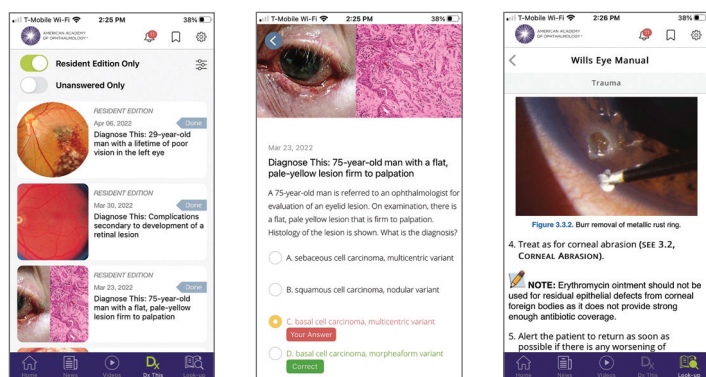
T-Mobile Wi-Fi 2:25 PM 38%

AMERICAN ACADEMY OF OPHTHALMOLOGY

Resident Edition Only

Unanswered Only

RESIDENT EDITION
Apr 06, 2022
Done
Diagnose This: 29-year-old man with a lifetime of poor vision in the left eye

RESIDENT EDITION
Mar 30, 2022
Done
Diagnose This: Complications secondary to development of a retinal lesion

RESIDENT EDITION
Mar 23, 2022
Done
Diagnose This: 75-year-old man with a flat, pale-yellow lesion firm to palpation

Home News Videos Dx This Look-up

T-Mobile Wi-Fi 2:25 PM 38%

Mar 23, 2022

Diagnose This: 75-year-old man with a flat, pale-yellow lesion firm to palpation

A 75-year-old man is referred to an ophthalmologist for evaluation of an eyelid lesion. On examination, there is a flat, pale yellow lesion that is firm to palpation. Histology of the lesion is shown. What is the diagnosis?

A. sebaceous cell carcinoma, multicentric variant

B. squamous cell carcinoma, nodular variant

C. basal cell carcinoma, multicentric variant
Your Answer

D. basal cell carcinoma, morpheaform variant
Correct

T-Mobile Wi-Fi 2:26 PM 38%

AMERICAN ACADEMY OF OPHTHALMOLOGY

Wills Eye Manual

Trauma

Figure 3.3.2. Burr removal of metallic rust ring.

4. Treat as for corneal abrasion (SEE 3.2, CORNEAL ABRASION).

NOTE: Erythromycin ointment should not be used for residual epithelial defects from corneal foreign bodies as it does not provide strong enough antibiotic coverage.

5. Alert the patient to return as soon as possible if there is any worsening of

Home News Videos Dx This Look-up